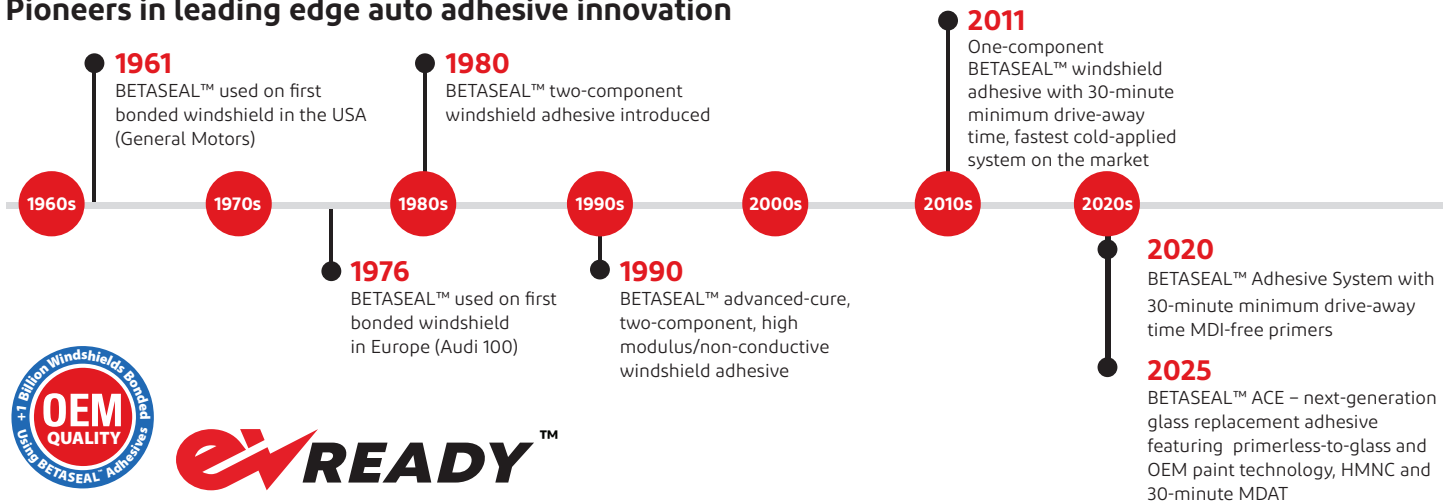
Pioneers in leading edge auto adhesive innovation

1961
BETASEAL™ used on first bonded windshield in the USA (General Motors)

1980
BETASEAL™ two-component windshield adhesive introduced

2011
One-component BETASEAL™ windshield adhesive with 30-minute minimum drive-away time, fastest cold-applied system on the market

1960s 1970s 1980s 1990s 2000s 2010s 2020s

1976
BETASEAL™ used on first bonded windshield in Europe (Audi 100)

1990
BETASEAL™ advanced-cure, two-component, high modulus/non-conductive windshield adhesive

2020
BETASEAL™ Adhesive System with 30-minute minimum drive-away time MDI-free primers

2025
BETASEAL™ ACE – next-generation glass replacement adhesive featuring primerless-to-glass and OEM paint technology, HMNC and 30-minute MDAT

+1 Billion Windshields Bonded Using BETASEAL™ Adhesives
OEM QUALITY

eVREADY™